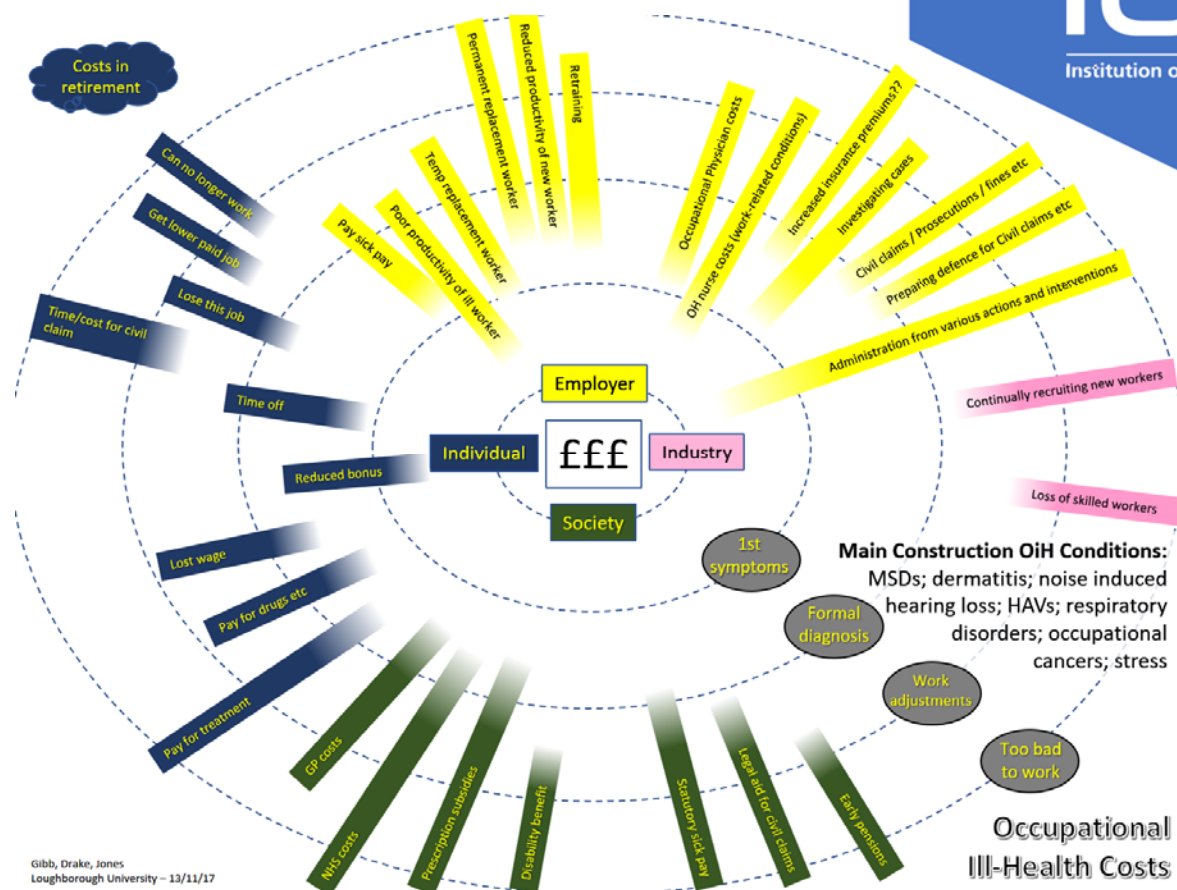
Institution o

Costs in retirement

Can no longer work

Get lower paid job

Lose this job

Time/cost for civil claim

Time off

Reduced bonus

Lost wage

Pay for drugs etc

Pay for treatment

Pay sick pay

Poor productivity of ill worker

Temp replacement worker

Permanent replacement worker

Reduced productivity of new worker

Retraining

Occupational Physician costs

OH nurse costs (work-related conditions)

Increased insurance premiums??

Investigating cases

Civil claims / Prosecutions / fines etc

Preparing defence for Civil claims etc

Administration from various actions and interventions

Continually recruiting new workers

Loss of skilled workers

Employer

Individual

£££

Industry

Society

1st symptoms

Formal diagnosis

Work adjustments

Too bad to work

Main Construction OiH Conditions:
MSDs; dermatitis; noise induced hearing loss; HAVs; respiratory disorders; occupational cancers; stress

GP costs

NHS costs

Prescription subsidies

Disability benefit

Statutory sick pay

Legal aid for civil claims

Early pensions

Occupational Ill-Health Costs

Gibb, Drake, Jones
Loughborough University – 13/11/17